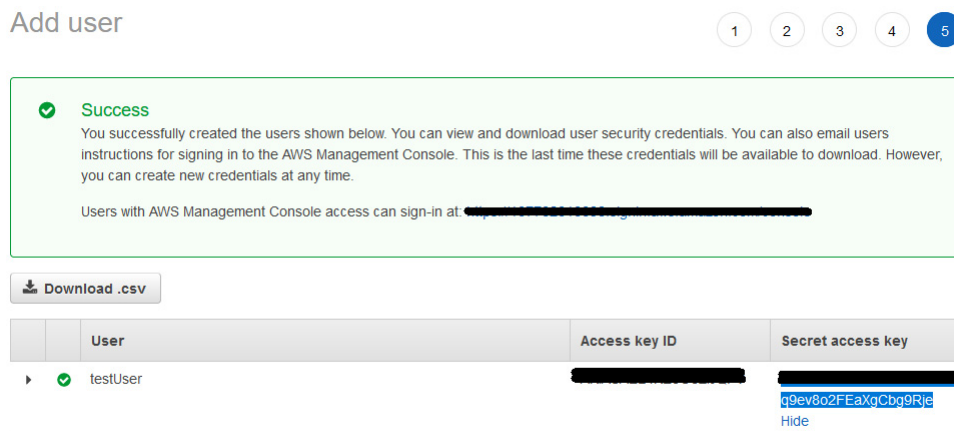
Add user

1 2 3 4 5

Success

You successfully created the users shown below. You can view and download user security credentials. You can also email users instructions for signing in to the AWS Management Console. This is the last time these credentials will be available to download. However, you can create new credentials at any time.

Users with AWS Management Console access can sign-in at: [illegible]

Download .csv

| | | User | Access key ID | Secret access key |
|---|---|---|---|---|
| | | testUser | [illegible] | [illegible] q9ev8o2FEaXgCbg9Rje Hide |